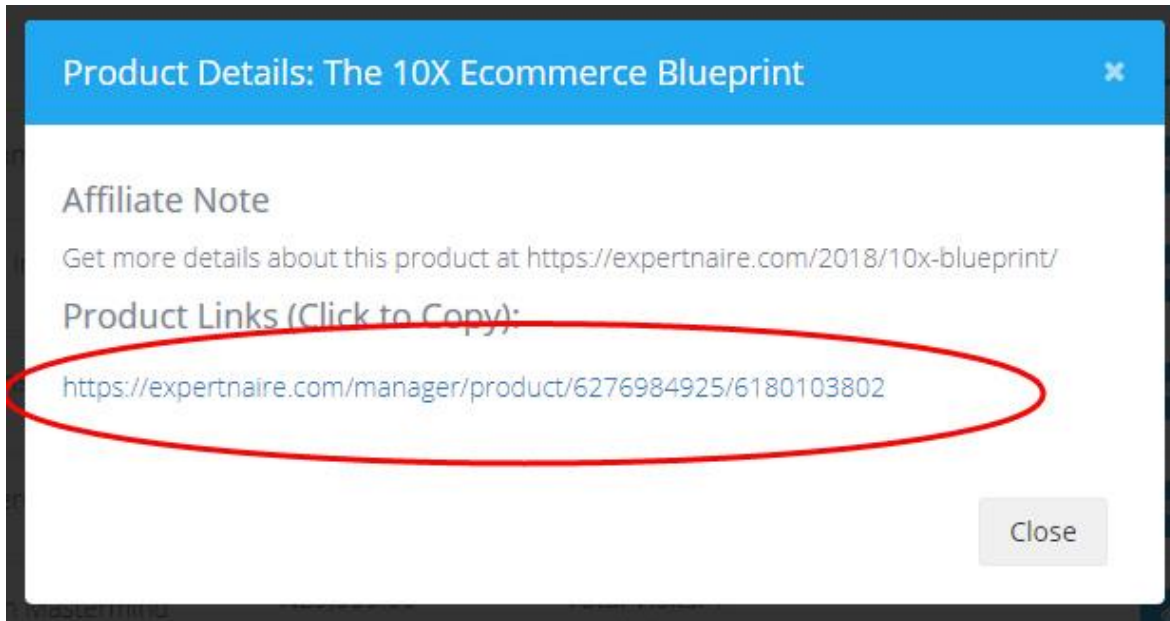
Product Details: The 10X Ecommerce Blueprint

×

Affiliate Note

Get more details about this product at https://expertnaire.com/2018/10x-blueprint/

Product Links (Click to Copy):

https://expertnaire.com/manager/product/6276984925/6180103802

Close